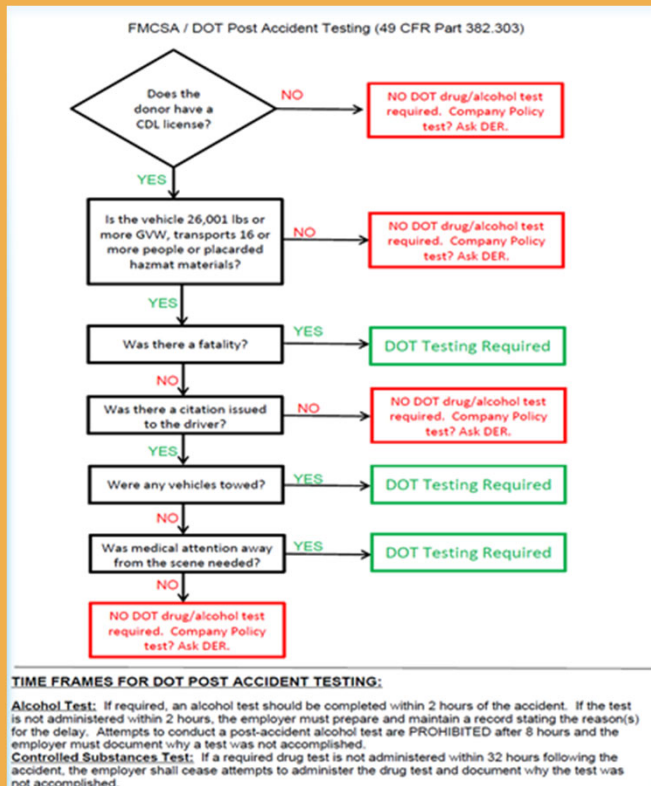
FMCSA / DOT Post Accident Testing (49 CFR Part 382.303)

Does the donor have a CDL license?

NO

NO DOT drug/alcohol test required. Company Policy test? Ask DER.

YES

Is the vehicle 26,001 lbs or more GVW, transports 16 or more people or placarded hazmat materials?

NO

NO DOT drug/alcohol test required. Company Policy test? Ask DER.

YES

Was there a fatality?

YES

DOT Testing Required

NO

Was there a citation issued to the driver?

NO

NO DOT drug/alcohol test required. Company Policy test? Ask DER.

YES

Were any vehicles towed?

YES

DOT Testing Required

NO

Was medical attention away from the scene needed?

YES

DOT Testing Required

NO

NO DOT drug/alcohol test required. Company Policy test? Ask DER.

TIME FRAMES FOR DOT POST ACCIDENT TESTING:

Alcohol Test: If required, an alcohol test should be completed within 2 hours of the accident. If the test is not administered within 2 hours, the employer must prepare and maintain a record stating the reason(s) for the delay. Attempts to conduct a post-accident alcohol test are PROHIBITED after 8 hours and the employer must document why a test was not accomplished.
Controlled Substances Test: If a required drug test is not administered within 32 hours following the accident, the employer shall cease attempts to administer the drug test and document why the test was not accomplished.